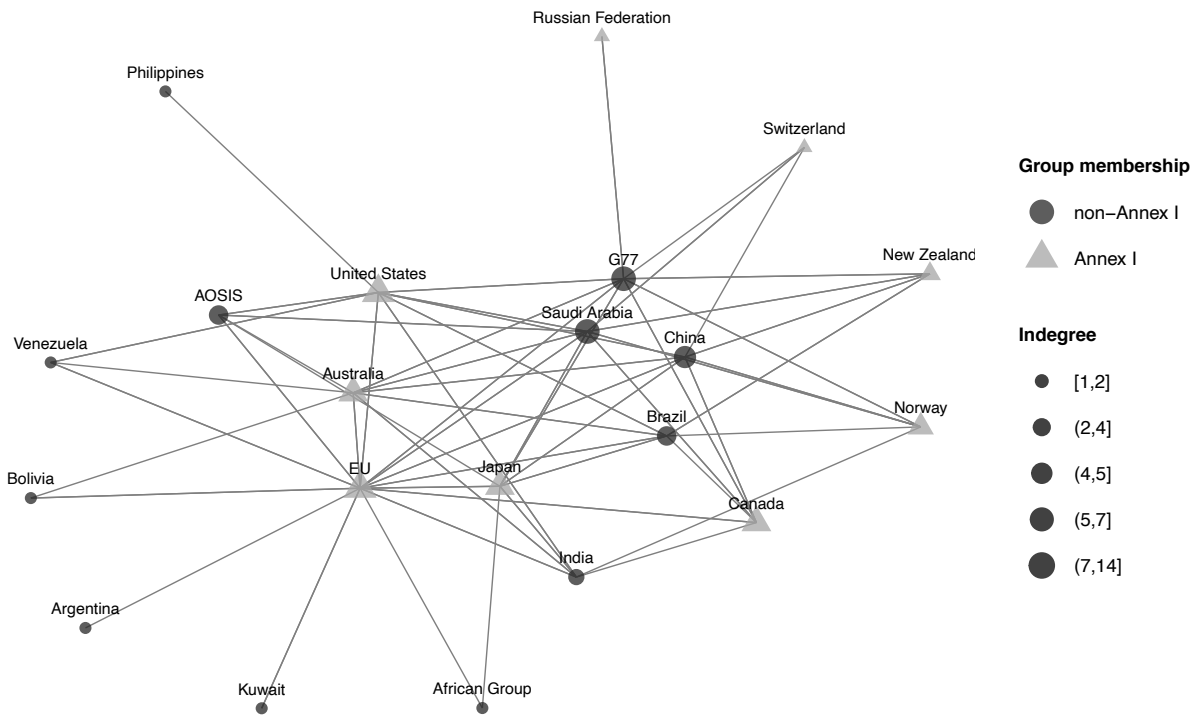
Russian Federation

Philippines

Switzerland

G77

New Zealand

United States

AOSIS

Saudi Arabia

China

Venezuela

Australia

Norway

Brazil

Bolivia

EU

Japan

Canada

India

Argentina

Kuwait

African Group

Group membership

non−Annex I

Annex I

Indegree

[1,2]

(2,4]

(4,5]

(5,7]

(7,14]